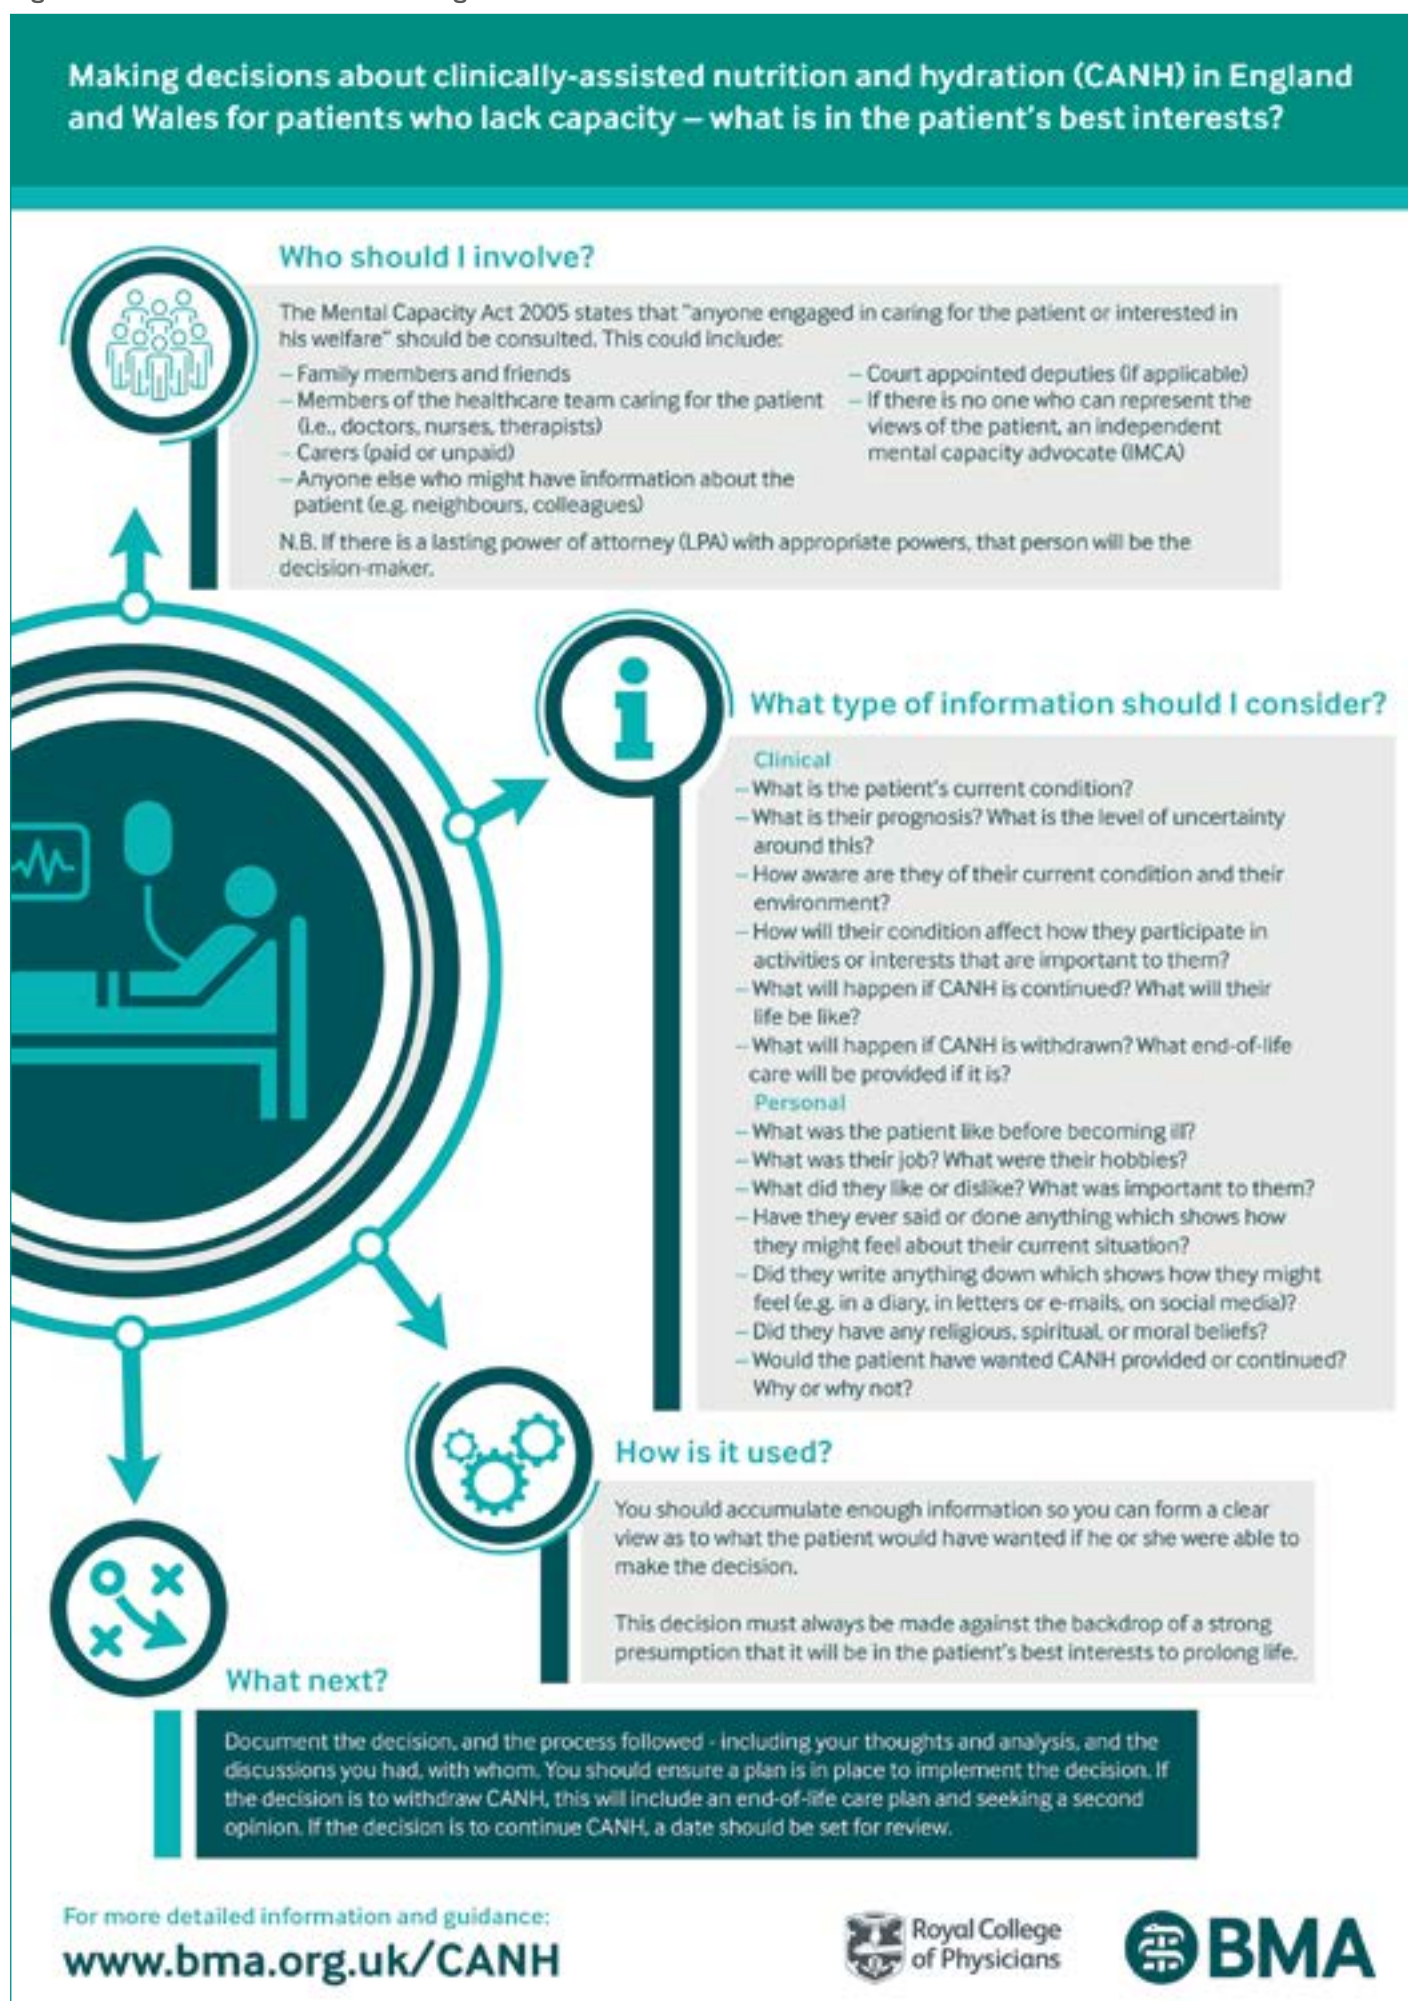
Making decisions about clinically-assisted nutrition and hydration (CANH) in England and Wales for patients who lack capacity – what is in the patient's best interests?

Who should I involve?

The Mental Capacity Act 2005 states that "anyone engaged in caring for the patient or interested in his welfare" should be consulted. This could include:

– Family members and friends
– Members of the healthcare team caring for the patient (i.e., doctors, nurses, therapists)
– Carers (paid or unpaid)
– Anyone else who might have information about the patient (e.g. neighbours, colleagues)

– Court appointed deputies (if applicable)
– If there is no one who can represent the views of the patient, an independent mental capacity advocate (IMCA)

N.B. If there is a lasting power of attorney (LPA) with appropriate powers, that person will be the decision-maker.

What type of information should I consider?

Clinical
– What is the patient's current condition?
– What is their prognosis? What is the level of uncertainty around this?
– How aware are they of their current condition and their environment?
– How will their condition affect how they participate in activities or interests that are important to them?
– What will happen if CANH is continued? What will their life be like?
– What will happen if CANH is withdrawn? What end-of-life care will be provided if it is?
Personal
– What was the patient like before becoming ill?
– What was their job? What were their hobbies?
– What did they like or dislike? What was important to them?
– Have they ever said or done anything which shows how they might feel about their current situation?
– Did they write anything down which shows how they might feel (e.g. in a diary, in letters or e-mails, on social media)?
– Did they have any religious, spiritual, or moral beliefs?
– Would the patient have wanted CANH provided or continued? Why or why not?

How is it used?

You should accumulate enough information so you can form a clear view as to what the patient would have wanted if he or she were able to make the decision.

This decision must always be made against the backdrop of a strong presumption that it will be in the patient's best interests to prolong life.

What next?

Document the decision, and the process followed - including your thoughts and analysis, and the discussions you had, with whom. You should ensure a plan is in place to implement the decision. If the decision is to withdraw CANH, this will include an end-of-life care plan and seeking a second opinion. If the decision is to continue CANH, a date should be set for review.

For more detailed information and guidance:
www.bma.org.uk/CANH

Royal College of Physicians

BMA